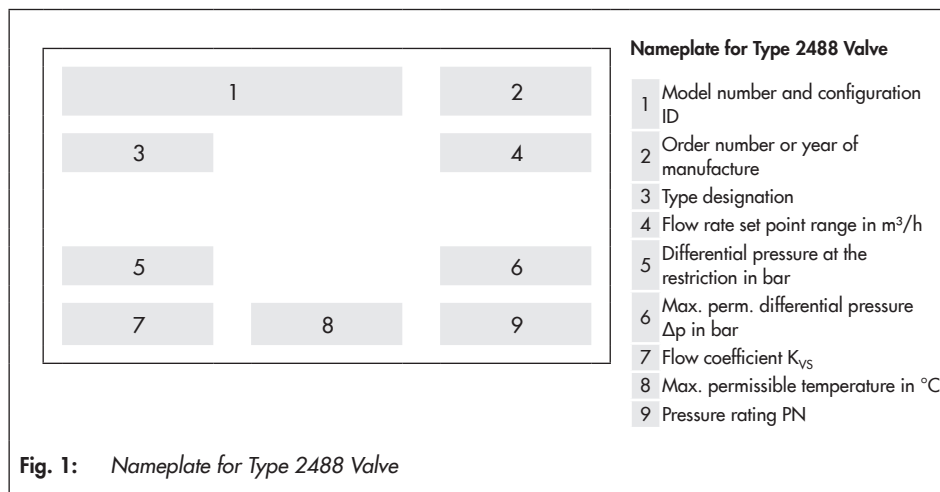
| 1 | 2 |
|---|---|
| 3 | 4 |
| 5 | 6 |
| 7 8 | 9 |

Nameplate for Type 2488 Valve

| | |
|---|---|
| 1 | Model number and configuration ID |
| 2 | Order number or year of manufacture |
| 3 | Type designation |
| 4 | Flow rate set point range in m³/h |
| 5 | Differential pressure at the restriction in bar |
| 6 | Max. perm. differential pressure Δp in bar |
| 7 | Flow coefficient $K_{VS}$ |
| 8 | Max. permissible temperature in °C |
| 9 | Pressure rating PN |

Fig. 1: Nameplate for Type 2488 Valve